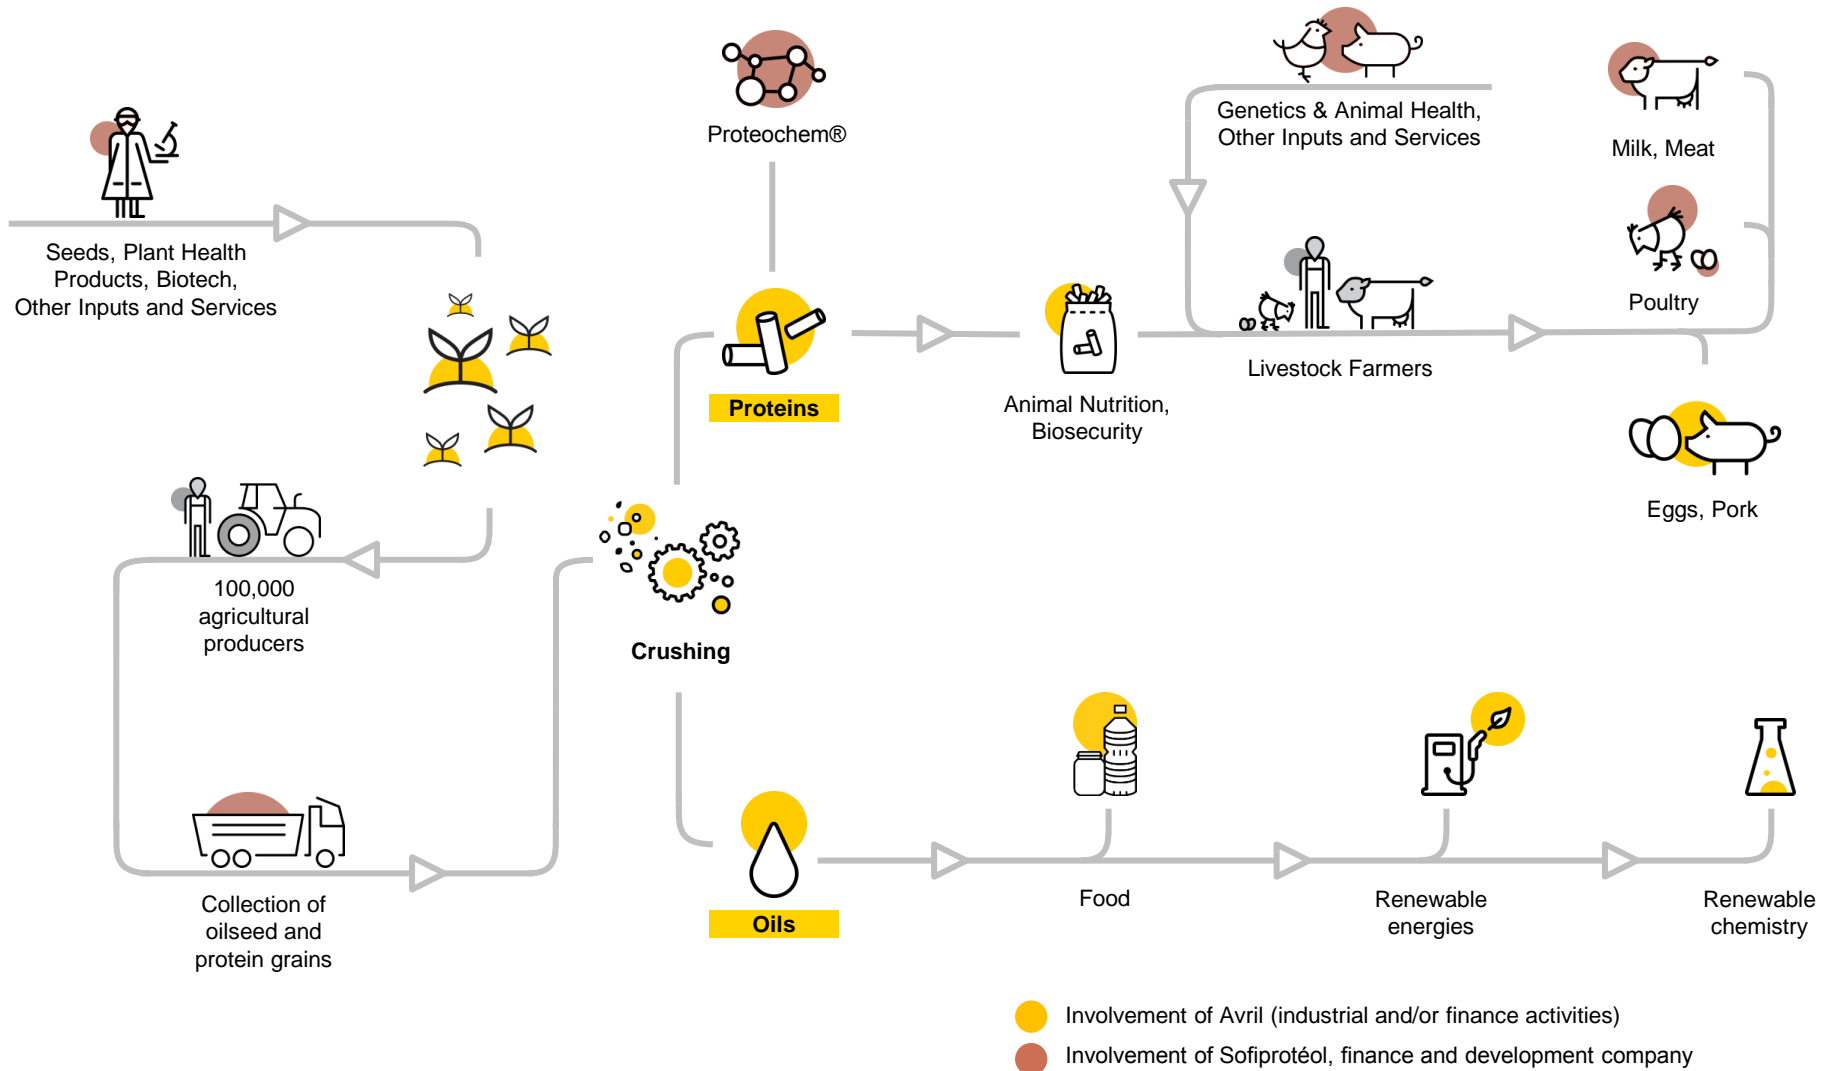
Proteochem®

Genetics & Animal Health, Other Inputs and Services

Milk, Meat

Seeds, Plant Health Products, Biotech, Other Inputs and Services

Poultry

Proteins

Animal Nutrition, Biosecurity

Livestock Farmers

Eggs, Pork

100,000 agricultural producers

Crushing

Collection of oilseed and protein grains

Oils

Food

Renewable energies

Renewable chemistry

Involvement of Avril (industrial and/or finance activities)

Involvement of Sofiprotéol, finance and development company